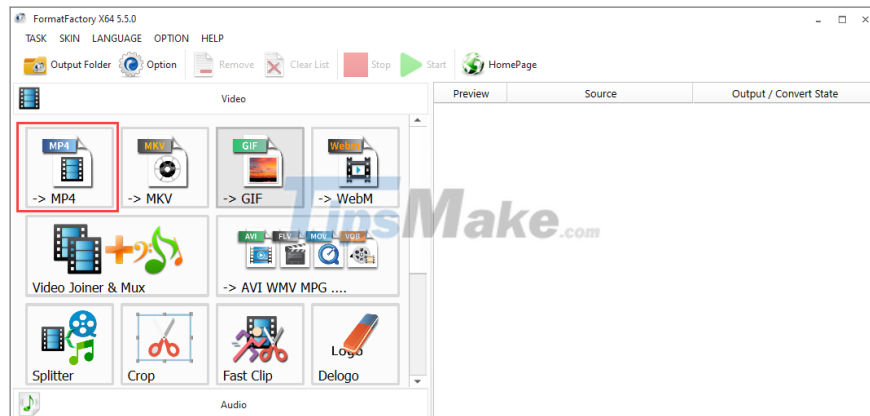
FormatFactory X64 5.5.0

TASK SKIN LANGUAGE OPTION HELP

Output Folder Option Remove Clear List Stop Start HomePage

Video

Preview Source Output / Convert State

MP4
-> MP4

MKV
-> MKV

GIF
-> GIF

WebM
-> WebM

TipsMake.com

Video Joiner & Mux

AVI FLV MOV VOB
-> AVI WMV MPG ....

Splitter

Crop

Fast Clip

Logo
Delogo

Audio